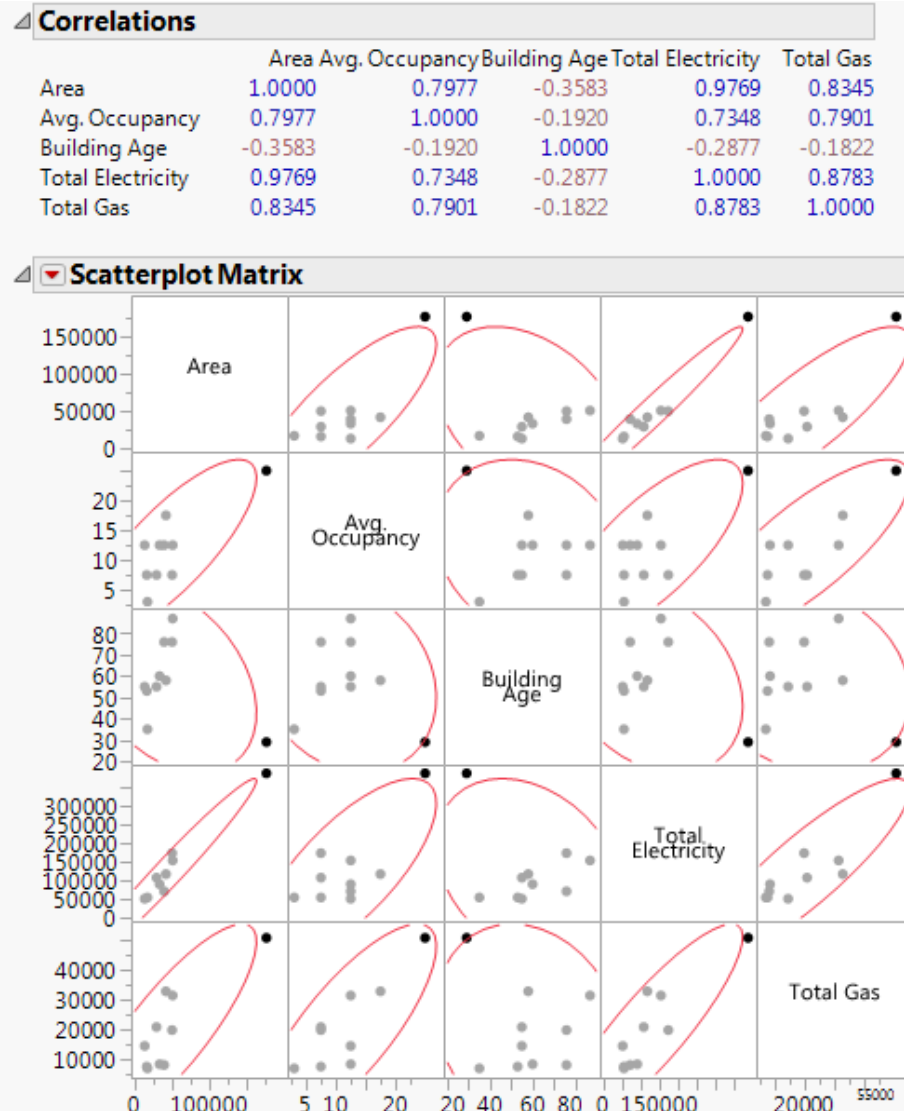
Correlations

| | Area | Avg. Occupancy | Building Age | Total Electricity | Total Gas |
|---|---|---|---|---|---|
| Area | 1.0000 | 0.7977 | -0.3583 | 0.9769 | 0.8345 |
| Avg. Occupancy | 0.7977 | 1.0000 | -0.1920 | 0.7348 | 0.7901 |
| Building Age | -0.3583 | -0.1920 | 1.0000 | -0.2877 | -0.1822 |
| Total Electricity | 0.9769 | 0.7348 | -0.2877 | 1.0000 | 0.8783 |
| Total Gas | 0.8345 | 0.7901 | -0.1822 | 0.8783 | 1.0000 |

Scatterplot Matrix

150000
100000
50000
0
Area

20
15
10
5
Avg. Occupancy

80
70
60
50
40
30
20
Building Age

300000
250000
200000
150000
100000
50000
0
Total Electricity

40000
30000
20000
10000
Total Gas

0 100000 5 10 20 20 40 60 80 0 150000 20000 55000